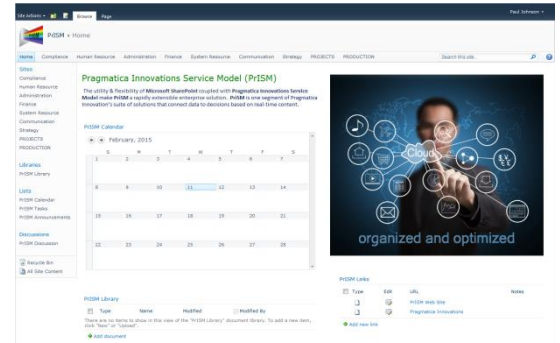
Site Actions | Browse | Page

Paul Schwann

PrISM › Home

Home | Compliance | Human Resource | Administration | Finance | System Resource | Communication | Strategy | PROJECTS | PRODUCTION

Search this site...

Sites
Compliance
Human Resource
Administration
Finance
System Resource
Communication
Strategy
PROJECTS
PRODUCTION

Libraries
PrISM Library

Lists
PrISM Calendar
PrISM Tasks
PrISM Announcements

Discussions
PrISM Discussion

Recycle Bin
All Site Content

Pragmatica Innovations Service Model (PrISM)

The utility & flexibility of Microsoft SharePoint coupled with Pragmatica Innovations Service Model make PrISM a rapidly extensible enterprise solution. PrISM is one segment of Pragmatica Innovation's suite of solutions that connect data to decisions based on real-time context.

PrISM Calendar

February, 2015

| S | M | T | W | T | F | S |
|---|---|---|---|---|---|---|
| 1 | 2 | 3 | 4 | 5 | 6 | 7 |
| 8 | 9 | 10 | 11 | 12 | 13 | 14 |
| 15 | 16 | 17 | 18 | 19 | 20 | 21 |
| 22 | 23 | 24 | 25 | 26 | 27 | 28 |

Cloud

organized and optimized

PrISM Library

| Type | Name | Modified | Modified By |
|---|---|---|---|

There are no items to show in this view of the "PrISM Library" document library. To add a new item, click "New" or "Upload".

Add document

PrISM Links

| Type | Edit | URL | Notes |
|---|---|---|---|
| | | PrISM Web Site | |
| | | Pragmatica Innovations | |

Add new link